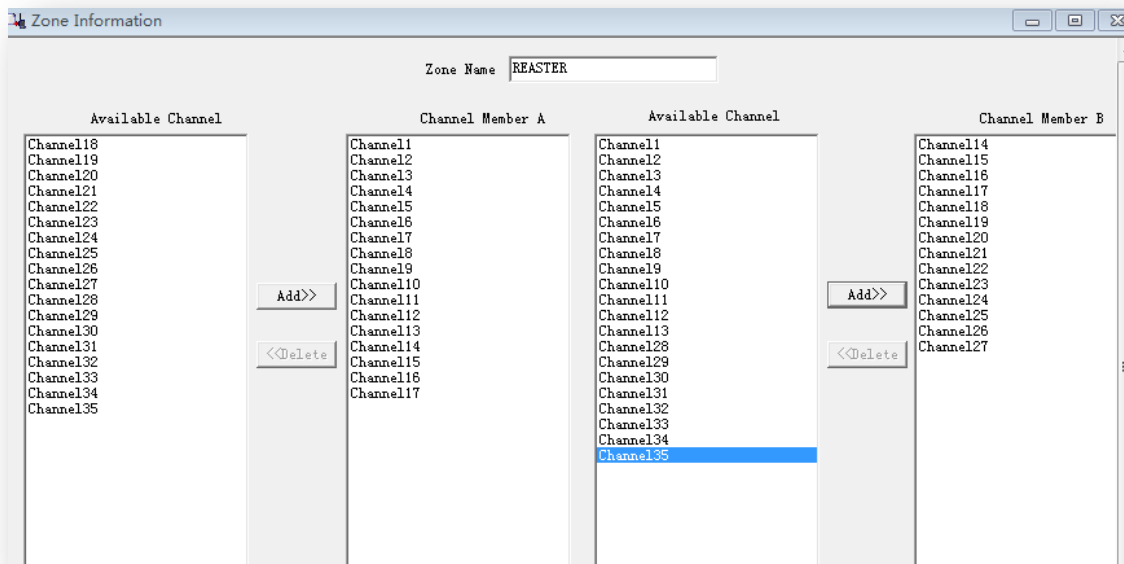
Zone Information

Zone Name REASTER

Available Channel
Channel18
Channel19
Channel20
Channel21
Channel22
Channel23
Channel24
Channel25
Channel26
Channel27
Channel28
Channel29
Channel30
Channel31
Channel32
Channel33
Channel34
Channel35

Add>>

<<Delete

Channel Member A
Channel1
Channel2
Channel3
Channel4
Channel5
Channel6
Channel7
Channel8
Channel9
Channel10
Channel11
Channel12
Channel13
Channel14
Channel15
Channel16
Channel17

Available Channel
Channel1
Channel2
Channel3
Channel4
Channel5
Channel6
Channel7
Channel8
Channel9
Channel10
Channel11
Channel12
Channel13
Channel28
Channel29
Channel30
Channel31
Channel32
Channel33
Channel34
Channel35

Add>>

<<Delete

Channel Member B
Channel14
Channel15
Channel16
Channel17
Channel18
Channel19
Channel20
Channel21
Channel22
Channel23
Channel24
Channel25
Channel26
Channel27